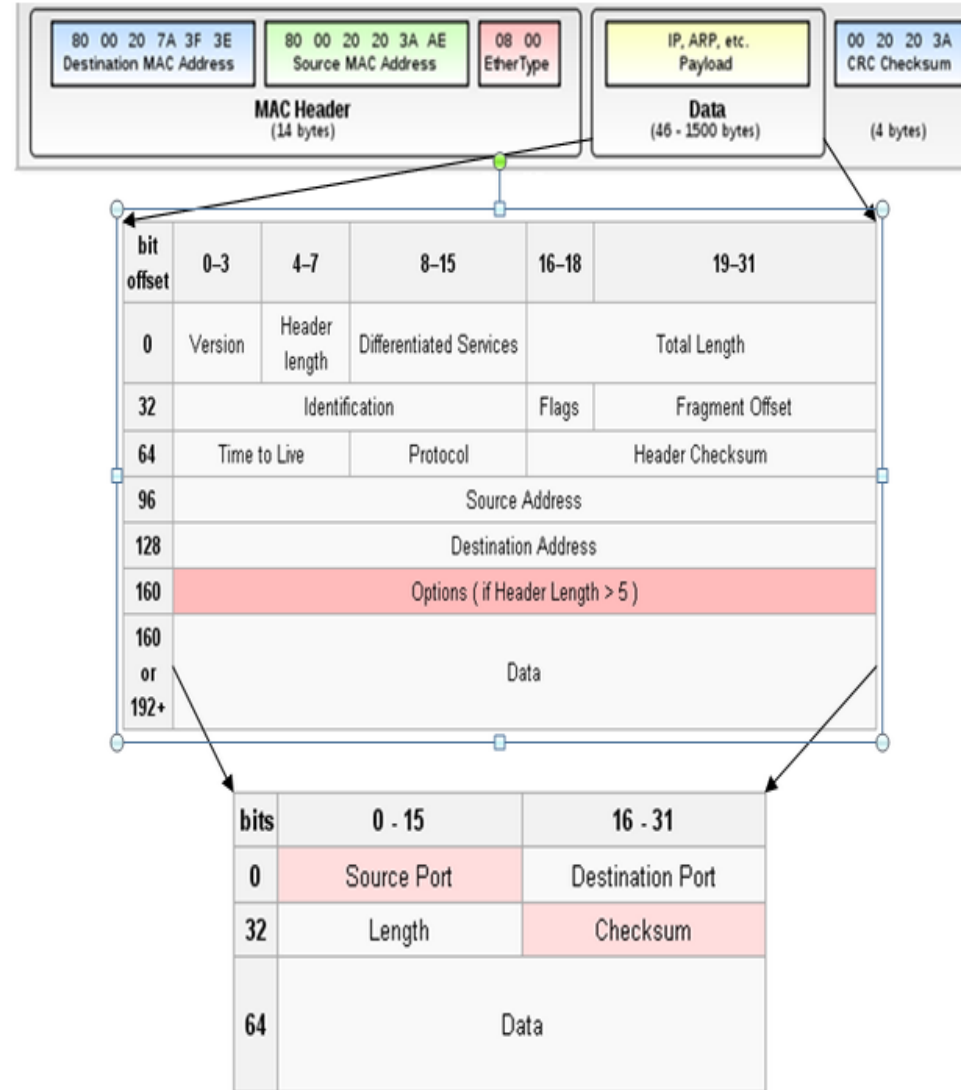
80 00 20 7A 3F 3E
Destination MAC Address

80 00 20 20 3A AE
Source MAC Address

08 00
EtherType

MAC Header
(14 bytes)

IP, ARP, etc.
Payload

Data
(46 - 1500 bytes)

00 20 20 3A
CRC Checksum

(4 bytes)

| bit offset | 0–3 | 4–7 | 8–15 | 16–18 | 19–31 |
|---|---|---|---|---|---|
| 0 | Version | Header length | Differentiated Services | Total Length | |
| 32 | Identification | | | Flags | Fragment Offset |
| 64 | Time to Live | | Protocol | Header Checksum | |
| 96 | Source Address | | | | |
| 128 | Destination Address | | | | |
| 160 | Options ( if Header Length > 5 ) | | | | |
| 160 or 192+ | Data | | | | |

| bits | 0 - 15 | 16 - 31 |
|---|---|---|
| 0 | Source Port | Destination Port |
| 32 | Length | Checksum |
| 64 | Data | |